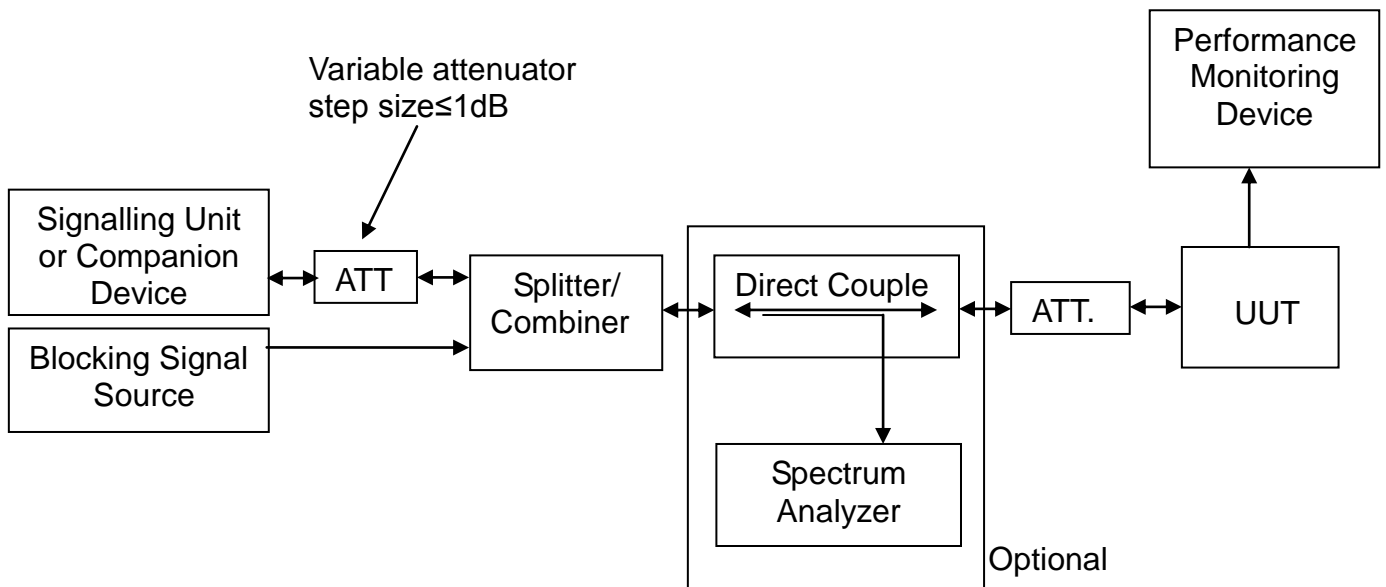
Performance Monitoring Device

Variable attenuator step size≤1dB

Signalling Unit or Companion Device

ATT

Splitter/ Combiner

Direct Couple

ATT.

UUT

Blocking Signal Source

Spectrum Analyzer

Optional